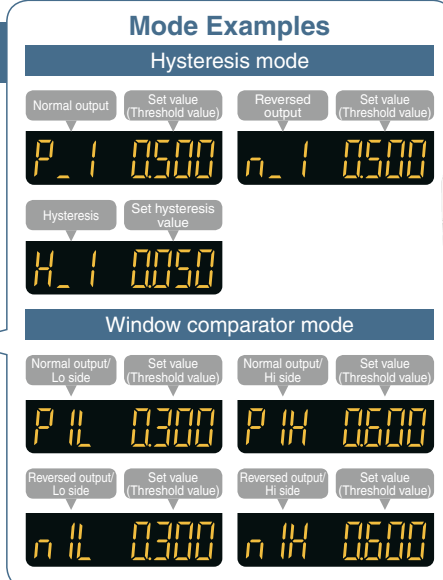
Mode Examples

Hysteresis mode

Normal output

Set value (Threshold value)

P_1 0.500

Reversed output

Set value (Threshold value)

n_1 0.500

Hysteresis

Set hysteresis value

H_1 0.050

Window comparator mode

Normal output/ Lo side

Set value (Threshold value)

P1L 0.300

Normal output/ Hi side

Set value (Threshold value)

P1H 0.600

Reversed output/ Lo side

Set value (Threshold value)

n1L 0.300

Reversed output/ Hi side

Set value (Threshold value)

n1H 0.600